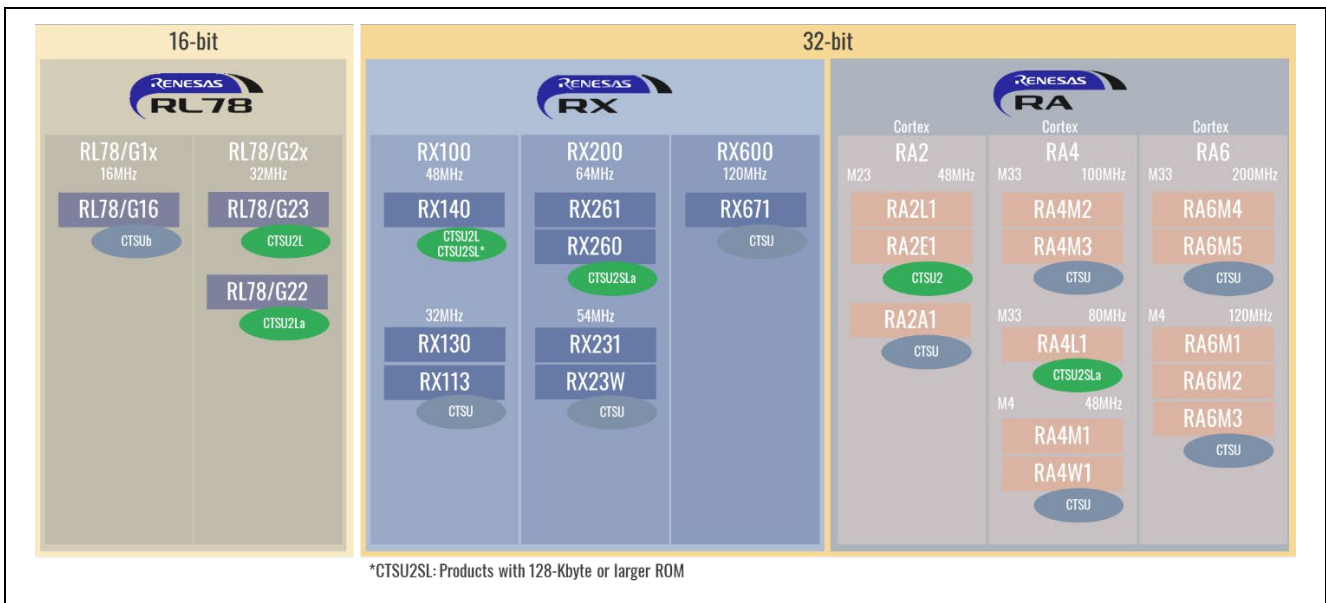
16-bit

RENESAS
RL78

RL78/G1x
16MHz
RL78/G16
CTSUb

RL78/G2x
32MHz
RL78/G23
CTSU2L
RL78/G22
CTSU2La

32-bit

RENESAS
RX

RX100
48MHz
RX140
CTSU2L
CTSU2SL*
32MHz
RX130
RX113
CTSU

RX200
64MHz
RX261
RX260
CTSU2SLa
54MHz
RX231
RX23W
CTSU

RX600
120MHz
RX671
CTSU

RENESAS
RA

Cortex
RA2
M23 48MHz
RA2L1
RA2E1
CTSU2
RA2A1
CTSU

Cortex
RA4
M33 100MHz
RA4M2
RA4M3
CTSU
M33 80MHz
RA4L1
CTSU2SLa
M4 48MHz
RA4M1
RA4W1
CTSU

Cortex
RA6
M33 200MHz
RA6M4
RA6M5
CTSU
M4 120MHz
RA6M1
RA6M2
RA6M3
CTSU

*CTSU2SL: Products with 128-Kbyte or larger ROM